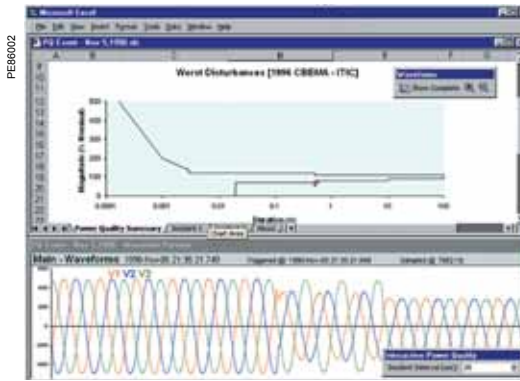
PE86002

Microsoft Excel

File Edit View Insert Format Tools Data Window Help

PQ Event - Nov 5,1998.xls

Worst Disturbances [1996 CBEMA - ITIC]

Waveforms

Show Complete

Magnitude (% Nominal)

500
400
300
200
100
0

0.0001 0.001 0.01 0.1 1 10 100

Duration (s)

Power Quality Summary

Chart Area

Main - Waveforms

V1 V2 V3

Interactive Power Quality